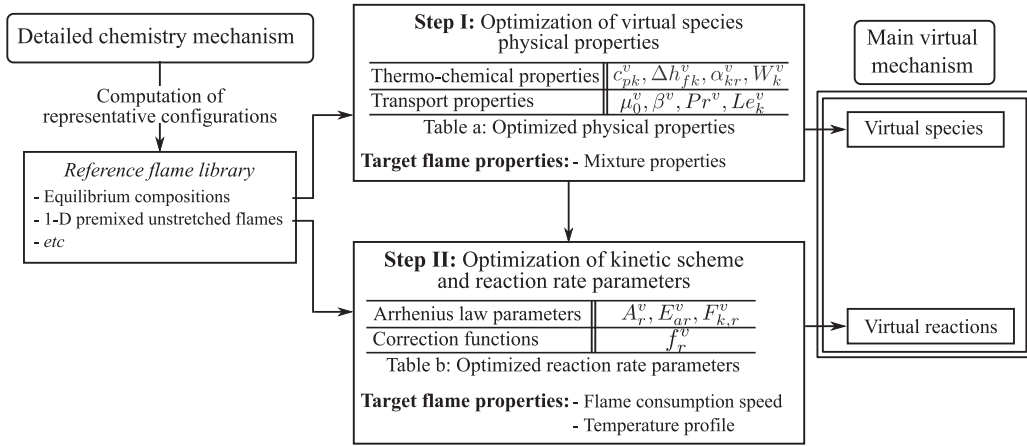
Detailed chemistry mechanism

Computation of representative configurations

*Reference flame library*
- Equilibrium compositions
- 1-D premixed unstretched flames
- *etc*

**Step I:** Optimization of virtual species physical properties

| | |
|---|---|
| Thermo-chemical properties | $c_{pk}^v, \Delta h_{fk}^v, \alpha_{kr}^v, W_k^v$ |
| Transport properties | $\mu_0^v, \beta^v, Pr^v, Le_k^v$ |

Table a: Optimized physical properties

**Target flame properties:** - Mixture properties

**Step II:** Optimization of kinetic scheme and reaction rate parameters

| | |
|---|---|
| Arrhenius law parameters | $A_r^v, E_{ar}^v, F_{k,r}^v$ |
| Correction functions | $f_r^v$ |

Table b: Optimized reaction rate parameters

**Target flame properties:** - Flame consumption speed
- Temperature profile

Main virtual mechanism

Virtual species

Virtual reactions